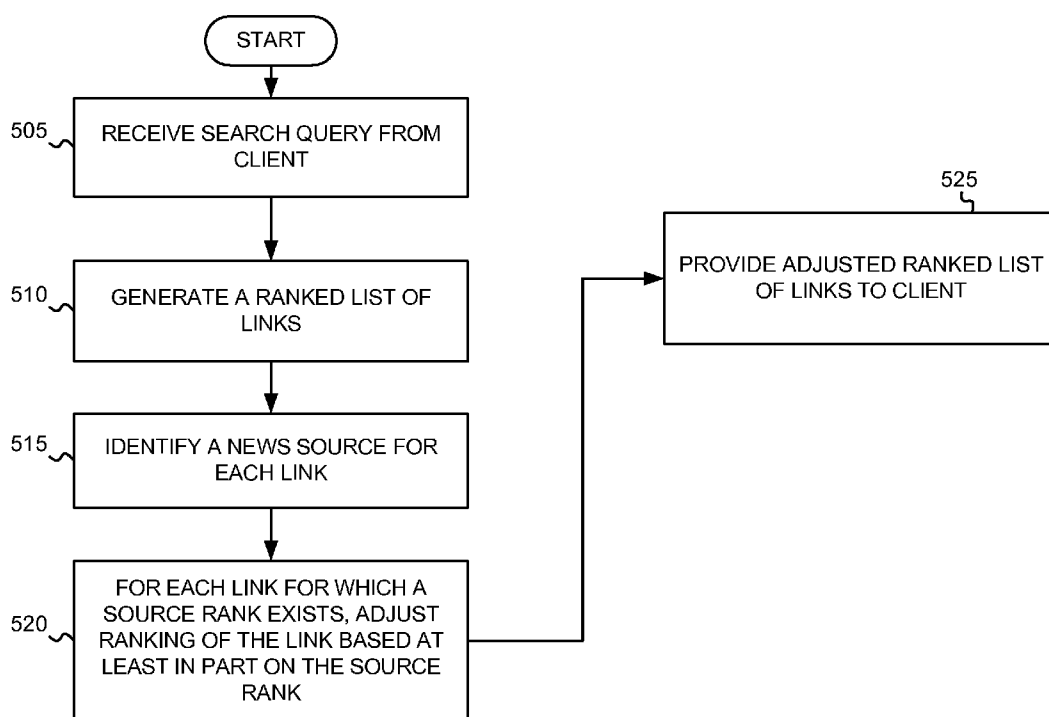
START

505

RECEIVE SEARCH QUERY FROM CLIENT

510

GENERATE A RANKED LIST OF LINKS

515

IDENTIFY A NEWS SOURCE FOR EACH LINK

520

FOR EACH LINK FOR WHICH A SOURCE RANK EXISTS, ADJUST RANKING OF THE LINK BASED AT LEAST IN PART ON THE SOURCE RANK

525

PROVIDE ADJUSTED RANKED LIST OF LINKS TO CLIENT